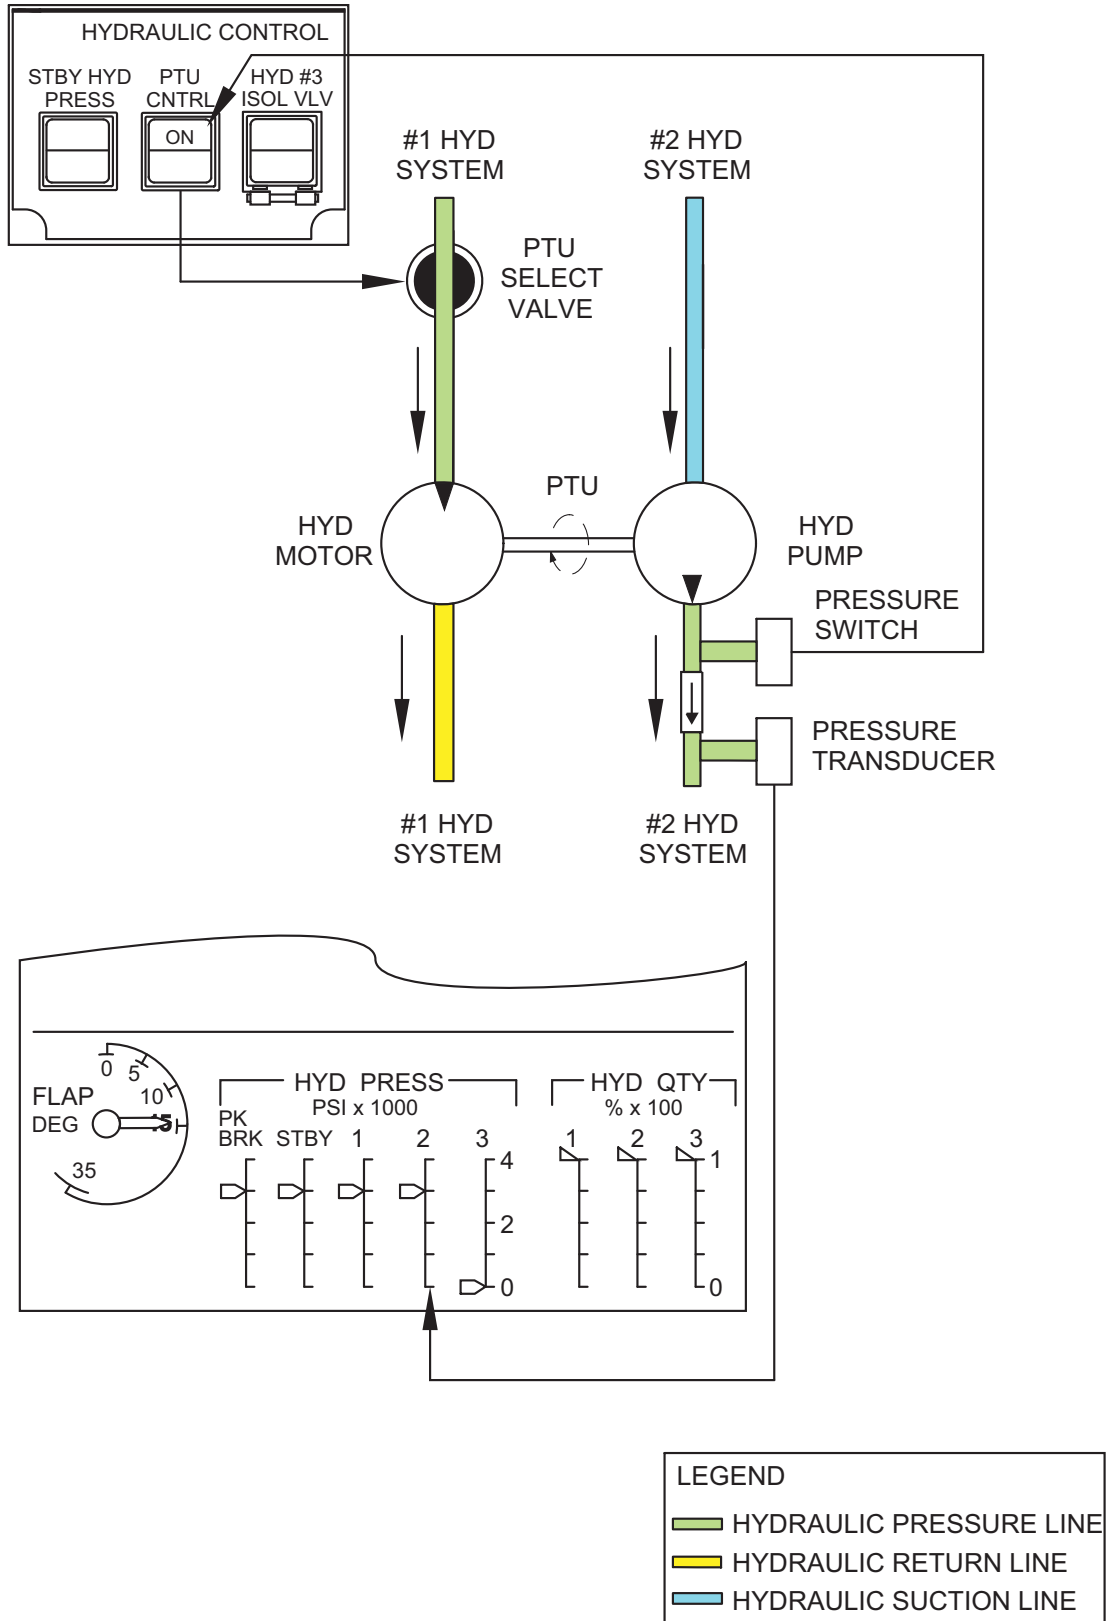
HYDRAULIC CONTROL

STBY HYD PRESS

PTU CNTRL

ON

HYD #3 ISOL VLV

#1 HYD SYSTEM

#2 HYD SYSTEM

PTU SELECT VALVE

PTU

HYD MOTOR

HYD PUMP

PRESSURE SWITCH

PRESSURE TRANSDUCER

#1 HYD SYSTEM

#2 HYD SYSTEM

FLAP DEG

0

5

10

15

35

HYD PRESS
PSI x 1000

PK BRK

STBY

1

2

3

4

2

0

HYD QTY
% x 100

1

2

3

1

0

LEGEND

HYDRAULIC PRESSURE LINE

HYDRAULIC RETURN LINE

HYDRAULIC SUCTION LINE